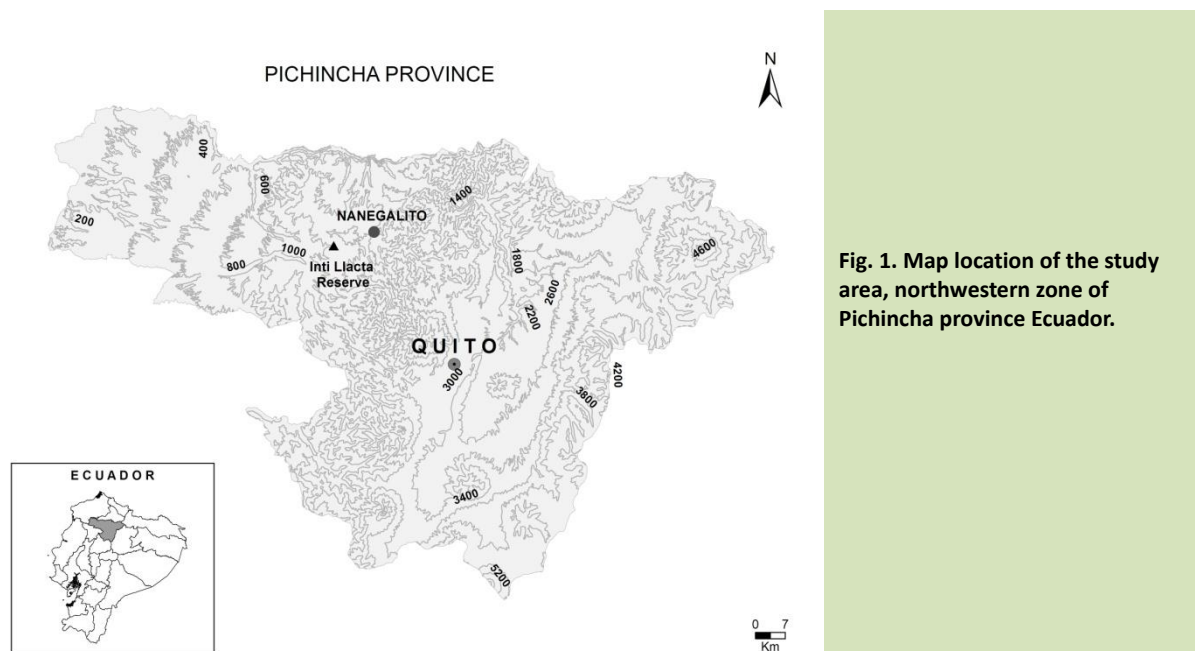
PICHINCHA PROVINCE

N

400

600

200

NANEGALITO

1400

1000

800

Inti Llacta Reserve

1800

4600

2600

2200

QUITO

3000

4200

3800

ECUADOR

3400

5200

0 7
Km

Fig. 1. Map location of the study area, northwestern zone of Pichincha province Ecuador.